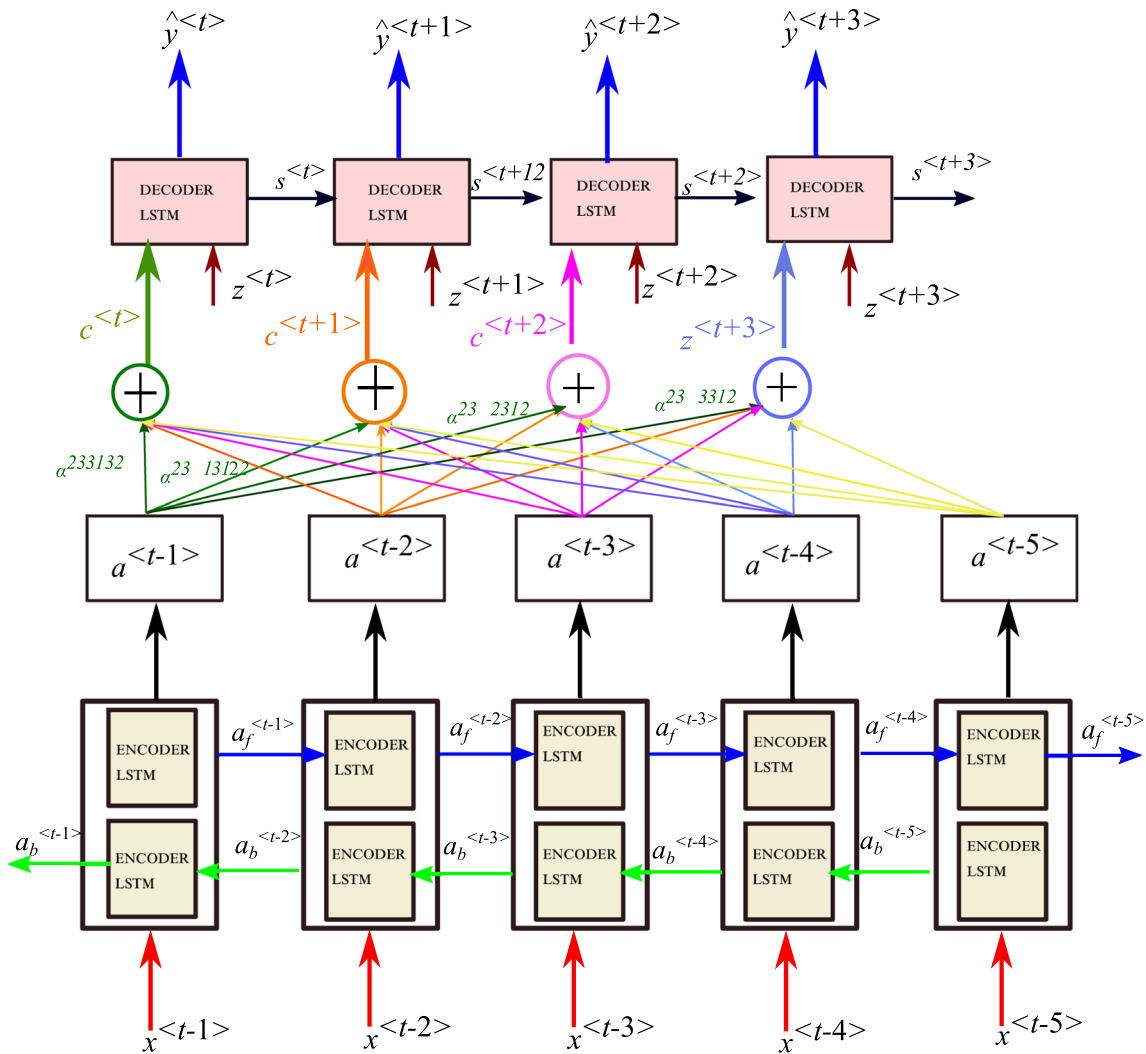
$\hat{y}^{<t>}$ $\hat{y}^{<t+1>}$ $\hat{y}^{<t+2>}$ $\hat{y}^{<t+3>}$

DECODER LSTM
$s^{<t>}$
DECODER LSTM
$s^{<t+12}$
DECODER LSTM
$s^{<t+2>}$
DECODER LSTM
$s^{<t+3>}$

$z^{<t>}$ $z^{<t+1>}$ $z^{<t+2>}$ $z^{<t+3>}$

$c^{<t>}$ $c^{<t+1>}$ $c^{<t+2>}$ $z^{<t+3>}$

$\alpha^{23}$ $2312$ $\alpha^{23}$ $3312$
$\alpha^{233132}$ $\alpha^{23}$ $13122$

$a^{<t-1>}$ $a^{<t-2>}$ $a^{<t-3>}$ $a^{<t-4>}$ $a^{<t-5>}$

ENCODER LSTM $a_f^{<t-1>}$ ENCODER LSTM $a_f^{<t-2>}$ ENCODER LSTM $a_f^{<t-3>}$ ENCODER LSTM $a_f^{<t-4>}$ ENCODER LSTM $a_f^{<t-5>}$

$a_b^{<t-1>}$ ENCODER LSTM $a_b^{<t-2>}$ ENCODER LSTM $a_b^{<t-3>}$ ENCODER LSTM $a_b^{<t-4>}$ ENCODER LSTM $a_b^{<t-5>}$ ENCODER LSTM

$x^{<t-1>}$ $x^{<t-2>}$ $x^{<t-3>}$ $x^{<t-4>}$ $x^{<t-5>}$